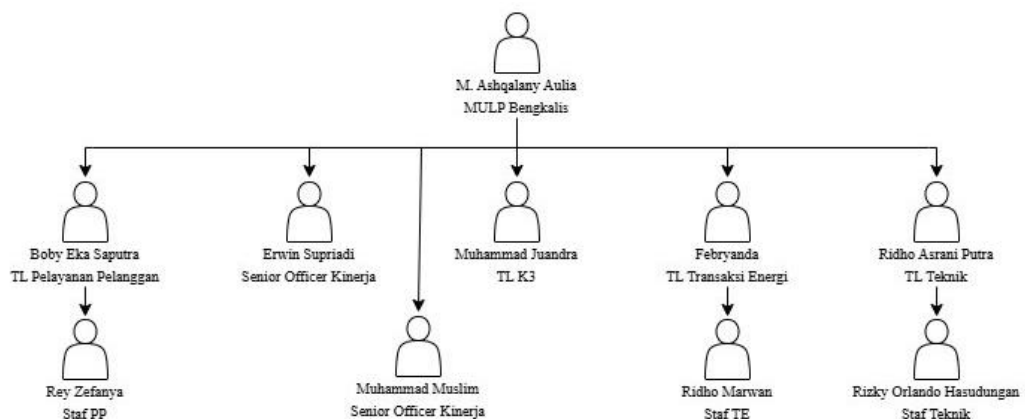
M. Ashqalany Aulia
MULP Bengkalis

Boby Eka Saputra
TL Pelayanan Pelanggan

Rey Zefanya
Staf PP

Erwin Supriadi
Senior Officer Kinerja

Muhammad Muslim
Senior Officer Kinerja

Muhammad Juandra
TL K3

Febryanda
TL Transaksi Energi

Ridho Marwan
Staf TE

Ridho Asrani Putra
TL Teknik

Rizky Orlando Hasudungan
Staf Teknik